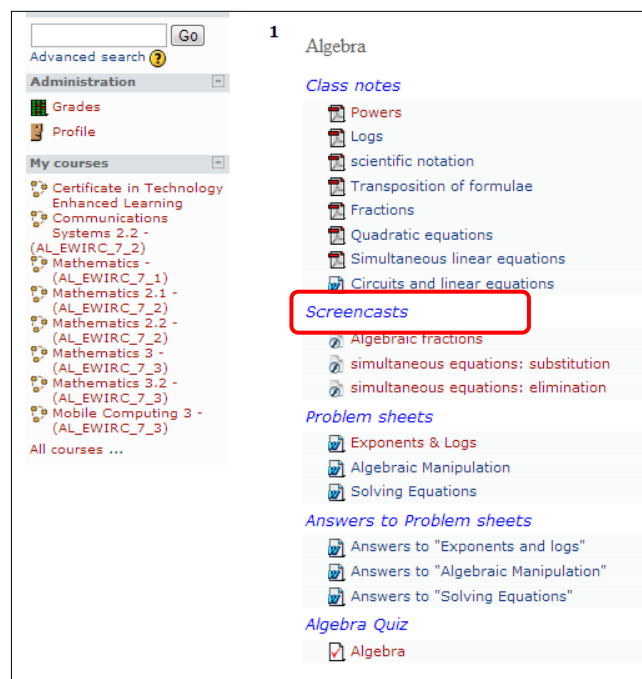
Go
Advanced search

Administration
Grades
Profile

My courses
Certificate in Technology Enhanced Learning
Communications Systems 2.2 - (AL_EWIRC_7_2)
Mathematics - (AL_EWIRC_7_1)
Mathematics 2.1 - (AL_EWIRC_7_2)
Mathematics 2.2 - (AL_EWIRC_7_2)
Mathematics 3 - (AL_EWIRC_7_3)
Mathematics 3.2 - (AL_EWIRC_7_3)
Mobile Computing 3 - (AL_EWIRC_7_3)
All courses ...

1

Algebra

Class notes
Powers
Logs
scientific notation
Transposition of formulae
Fractions
Quadratic equations
Simultaneous linear equations
Circuits and linear equations

Screencasts
Algebraic fractions
simultaneous equations: substitution
simultaneous equations: elimination

Problem sheets
Exponents & Logs
Algebraic Manipulation
Solving Equations

Answers to Problem sheets
Answers to "Exponents and logs"
Answers to "Algebraic Manipulation"
Answers to "Solving Equations"

Algebra Quiz
Algebra